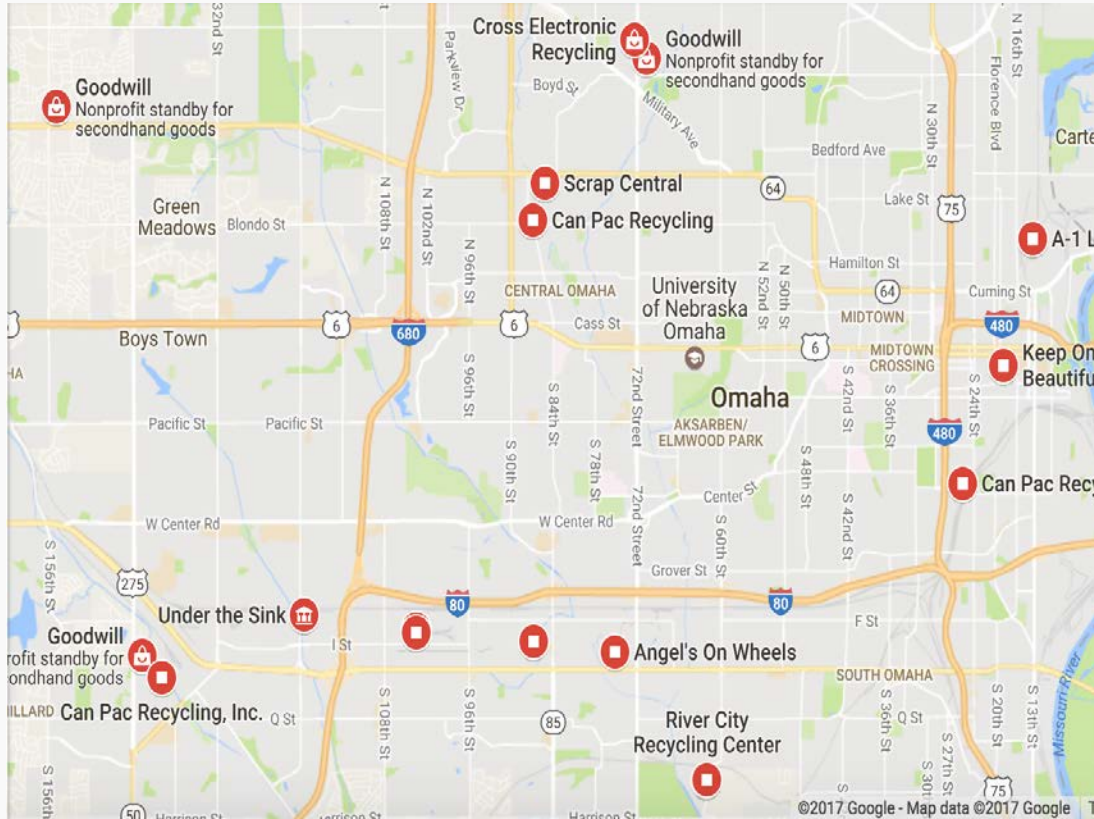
Cross Electronic Recycling
Goodwill
Nonprofit standby for secondhand goods
Goodwill
Nonprofit standby for secondhand goods
32nd St
Parkview Dr
Boyd St
Military Ave
N 16th St
Florence Blvd
N 30th St
Carte
Bedford Ave
Scrap Central
64
Lake St
75
Can Pac Recycling
Green Meadows
Blondo St
N 108th St
N 102nd St
N 96th St
A-1 L
University of Nebraska Omaha
N 52nd St
N 50th St
Hamilton St
CENTRAL OMAHA
64
Cuming St
6
Boys Town
6
680
6
Cass St
MIDTOWN
480
6
MIDTOWN CROSSING
Keep On Beautifu
HA
Omaha
S 96th St
S 84th St
72nd Street
S 42nd St
S 36th St
S 24th St
AKSARBEN/ ELMWOOD PARK
480
Pacific St
Pacific St
S 90th St
S 78th St
72nd Street
S 48th St
Can Pac Recy
Center St
W Center Rd
W Center Rd
S 60th St
S 42nd St
S 156th St
275
Grover St
Under the Sink
80
80
F St
Goodwill
rofit standby for
econdhand goods
I St
Angel's On Wheels
SOUTH OMAHA
ILLARD
Can Pac Recycling, Inc.
Q St
S 108th St
S 96th St
85
River City Recycling Center
S 36th St
Q St
S 20th St
S 13th St
Missouri River
S 27th St
S 30
75
S 156th
50
Harrison St
Harrison St
Harrison St
©2017 Google - Map data ©2017 Google
T